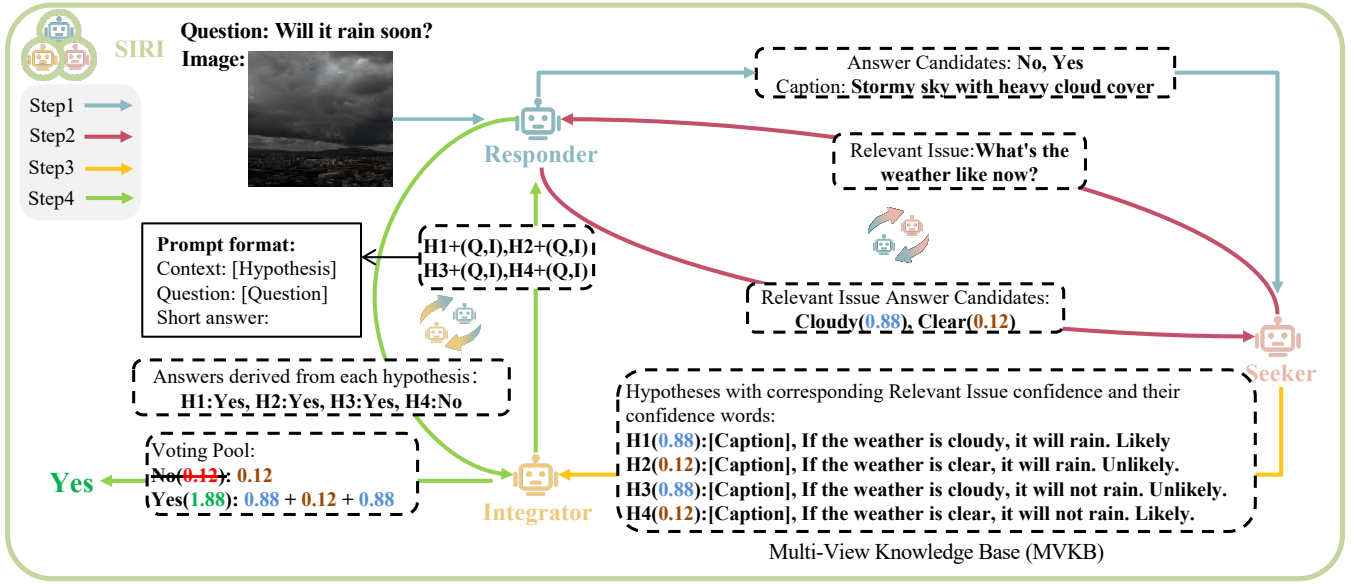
SIRI

Question: Will it rain soon?
Image:

Step1
Step2
Step3
Step4

Answer Candidates: No, Yes
Caption: Stormy sky with heavy cloud cover

Responder

Relevant Issue: What's the weather like now?

Prompt format:
Context: [Hypothesis]
Question: [Question]
Short answer:

H1+(Q,I),H2+(Q,I)
H3+(Q,I),H4+(Q,I)

Relevant Issue Answer Candidates:
Cloudy(0.88), Clear(0.12)

Seeker

Answers derived from each hypothesis:
H1:Yes, H2:Yes, H3:Yes, H4:No

Hypotheses with corresponding Relevant Issue confidence and their confidence words:
H1(0.88):[Caption], If the weather is cloudy, it will rain. Likely
H2(0.12):[Caption], If the weather is clear, it will rain. Unlikely.
H3(0.88):[Caption], If the weather is cloudy, it will not rain. Unlikely.
H4(0.12):[Caption], If the weather is clear, it will not rain. Likely.

Voting Pool:
No(0.12): 0.12
Yes(1.88): 0.88 + 0.12 + 0.88

Yes

Integrator

Multi-View Knowledge Base (MVKB)